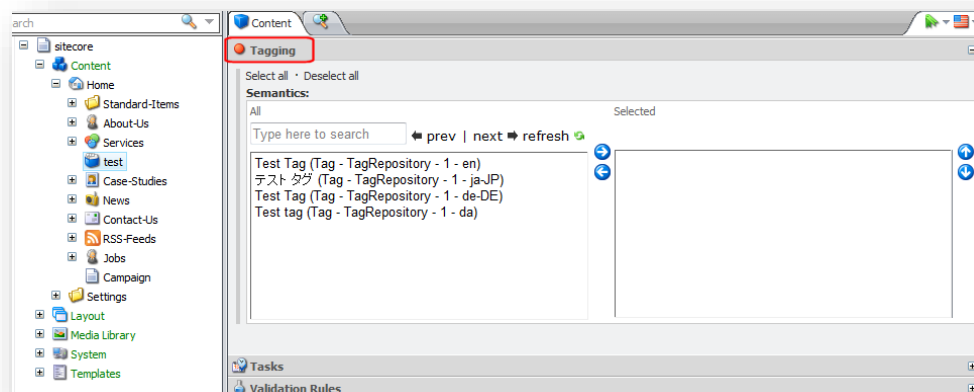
arch

sitecore
Content
Home
Standard-Items
About-Us
Services
test
Case-Studies
News
Contact-Us
RSS-Feeds
Jobs
Campaign
Settings
Layout
Media Library
System
Templates

Content

Tagging

Select all · Deselect all
Semantics:
All
Selected
Type here to search
prev | next refresh

Test Tag (Tag - TagRepository - 1 - en)
テスト タグ (Tag - TagRepository - 1 - ja-JP)
Test Tag (Tag - TagRepository - 1 - de-DE)
Test tag (Tag - TagRepository - 1 - da)

Tasks
Validation Rules